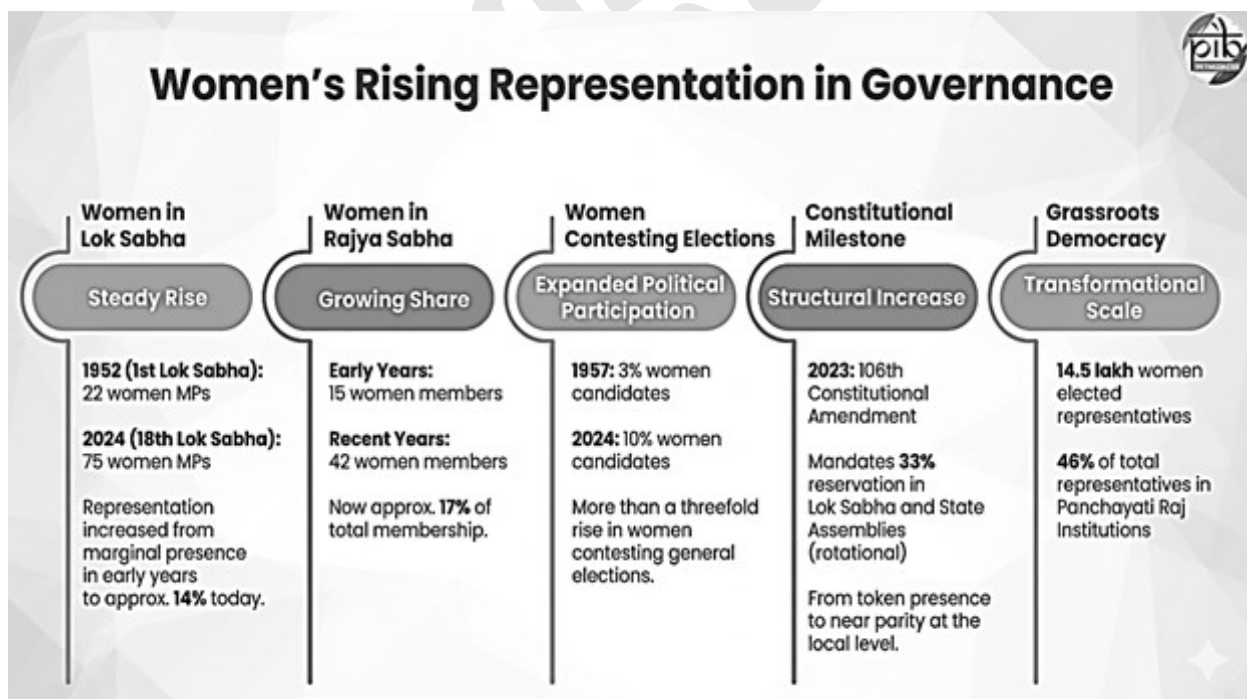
pib

Women's Rising Representation in Governance

Women in Lok Sabha

Steady Rise

1952 (1st Lok Sabha): 22 women MPs

2024 (18th Lok Sabha): 75 women MPs

Representation increased from marginal presence in early years to approx. 14% today.

Women in Rajya Sabha

Growing Share

Early Years: 15 women members

Recent Years: 42 women members

Now approx. 17% of total membership.

Women Contesting Elections

Expanded Political Participation

1957: 3% women candidates

2024: 10% women candidates

More than a threefold rise in women contesting general elections.

Constitutional Milestone

Structural Increase

2023: 106th Constitutional Amendment

Mandates 33% reservation in Lok Sabha and State Assemblies (rotational)

From token presence to near parity at the local level.

Grassroots Democracy

Transformational Scale

14.5 lakh women elected representatives

46% of total representatives in Panchayati Raj Institutions